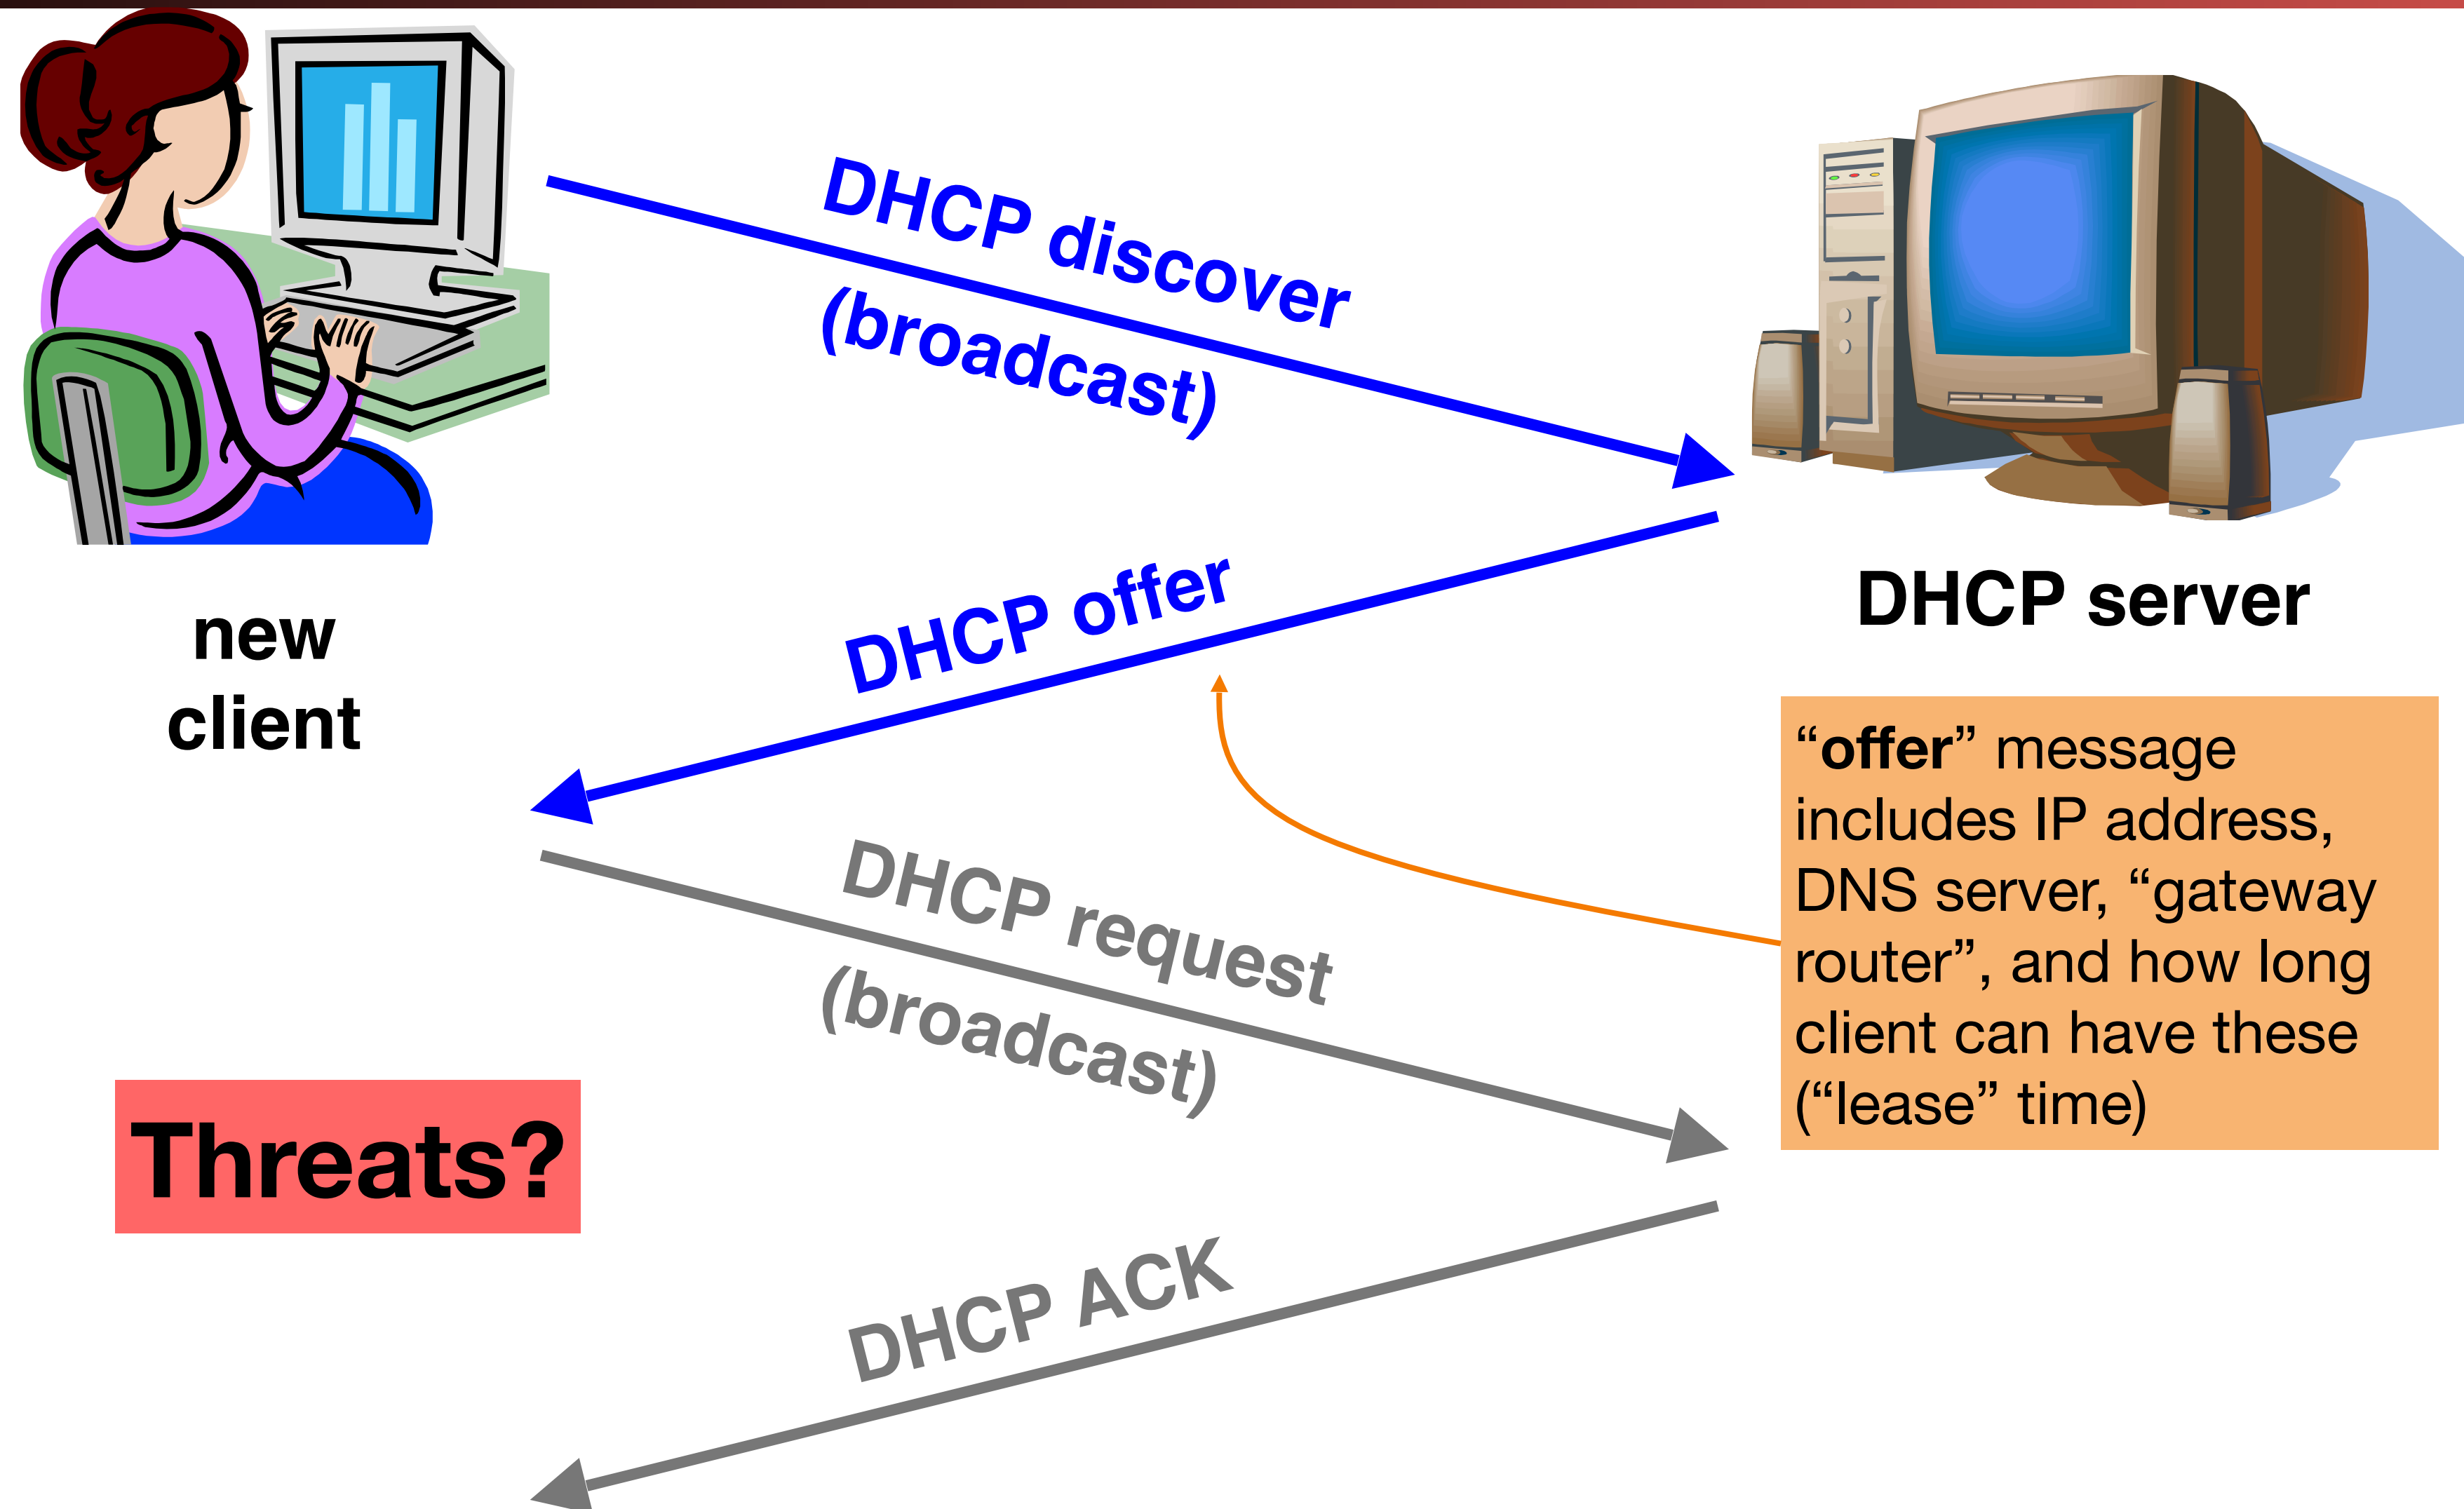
DHCP discover (broadcast)

DHCP server

new client

DHCP offer

“offer” message includes IP address, DNS server, “gateway router”, and how long client can have these (“lease” time)

DHCP request (broadcast)

Threats?

DHCP ACK